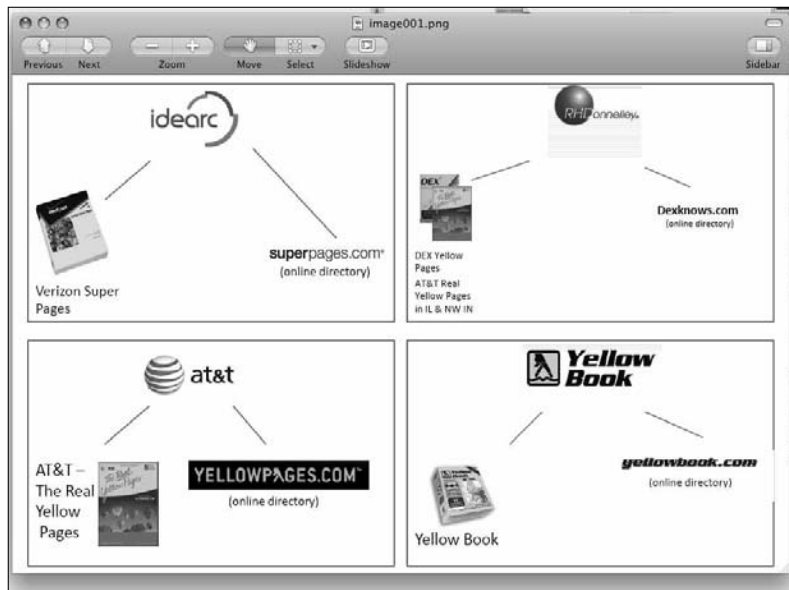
image001.png

Previous Next Zoom Move Select Slideshow Sidebar

idearc

Verizon Super Pages

superpages.com®
(online directory)

RHDonnelley

DEX Yellow Pages
AT&T Real Yellow Pages in IL & NW IN

Dexknows.com
(online directory)

at&t

AT&T – The Real Yellow Pages

YELLOWPAGES.COM™
(online directory)

Yellow Book

Yellow Book

yellowbook.com
(online directory)